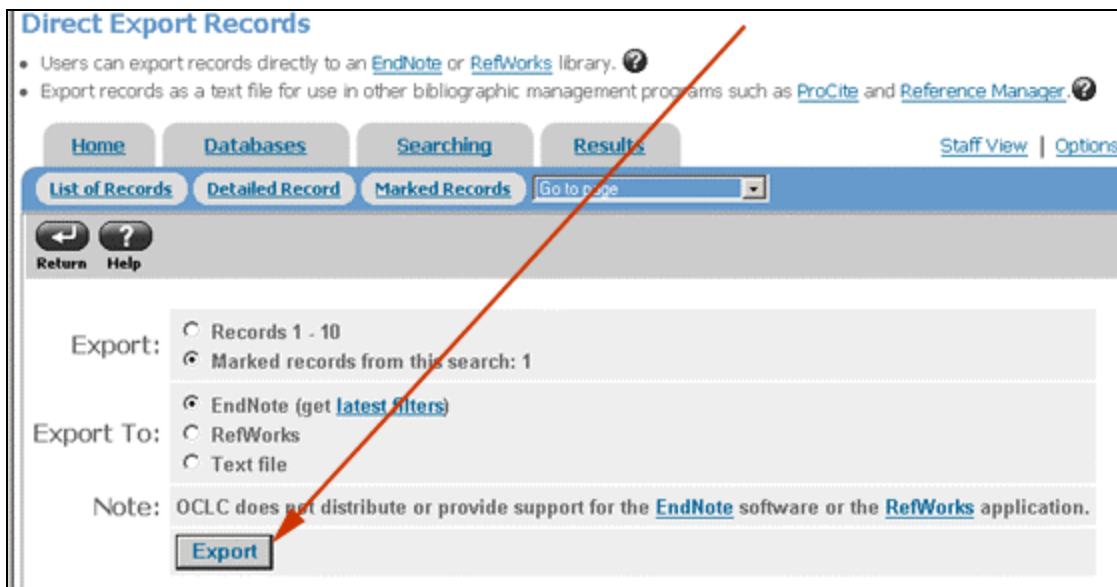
Direct Export Records

- Users can export records directly to an EndNote or RefWorks library.
- Export records as a text file for use in other bibliographic management programs such as ProCite and Reference Manager.

Home | Databases | Searching | Results

Staff View | Options

List of Records | Detailed Record | Marked Records | Go to page

Return Help

Export: Records 1 - 10
Marked records from this search: 1

Export To: EndNote (get latest filters)
RefWorks
Text file

Note: OCLC does not distribute or provide support for the EndNote software or the RefWorks application.

Export